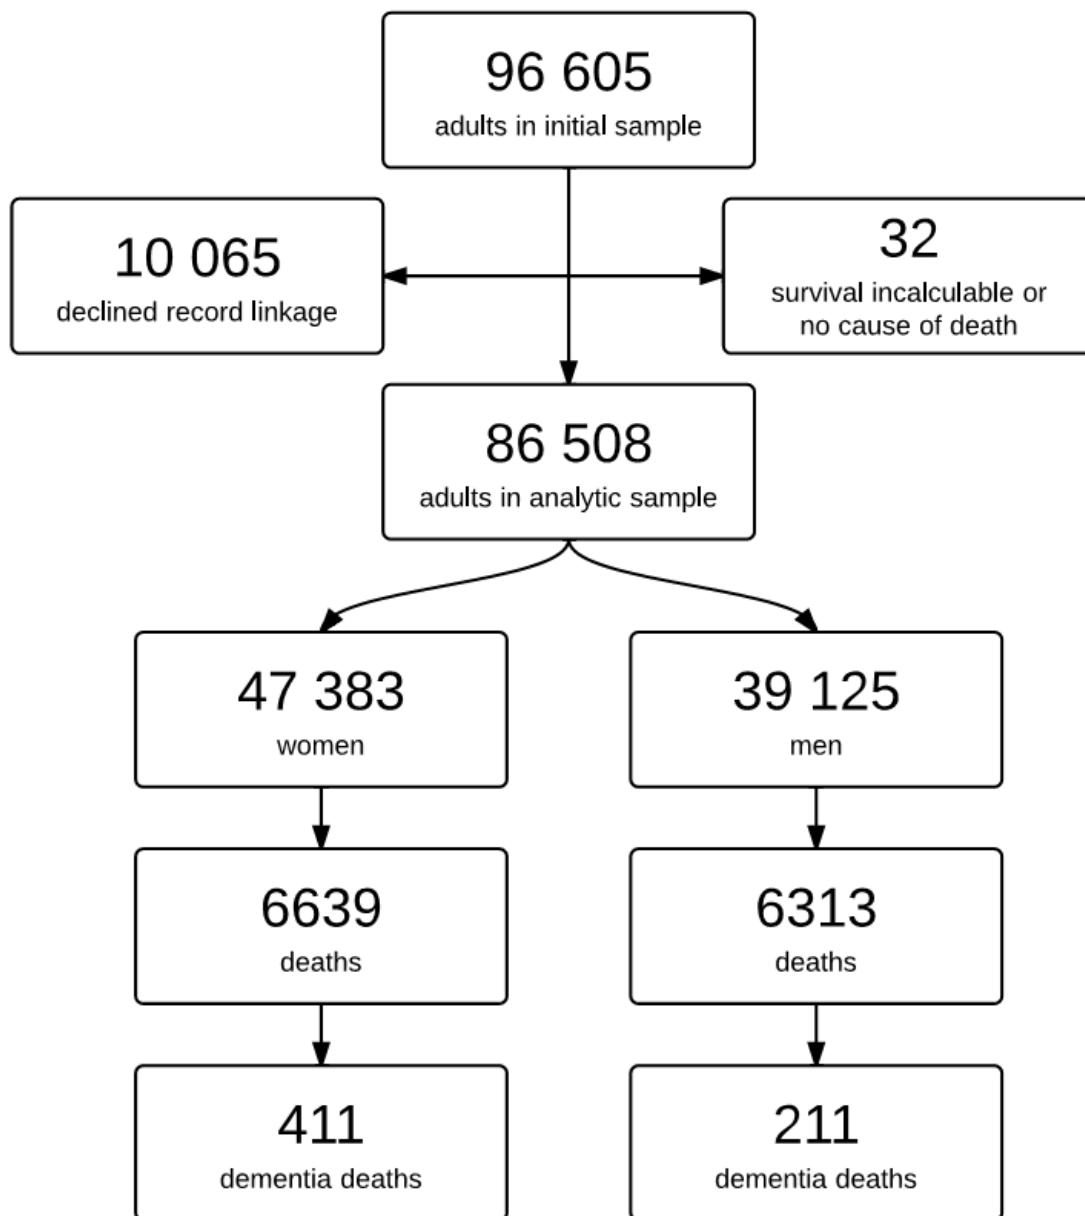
96 605
adults in initial sample

10 065
declined record linkage

32
survival incalculable or no cause of death

86 508
adults in analytic sample

47 383
women

39 125
men

6639
deaths

6313
deaths

411
dementia deaths

211
dementia deaths